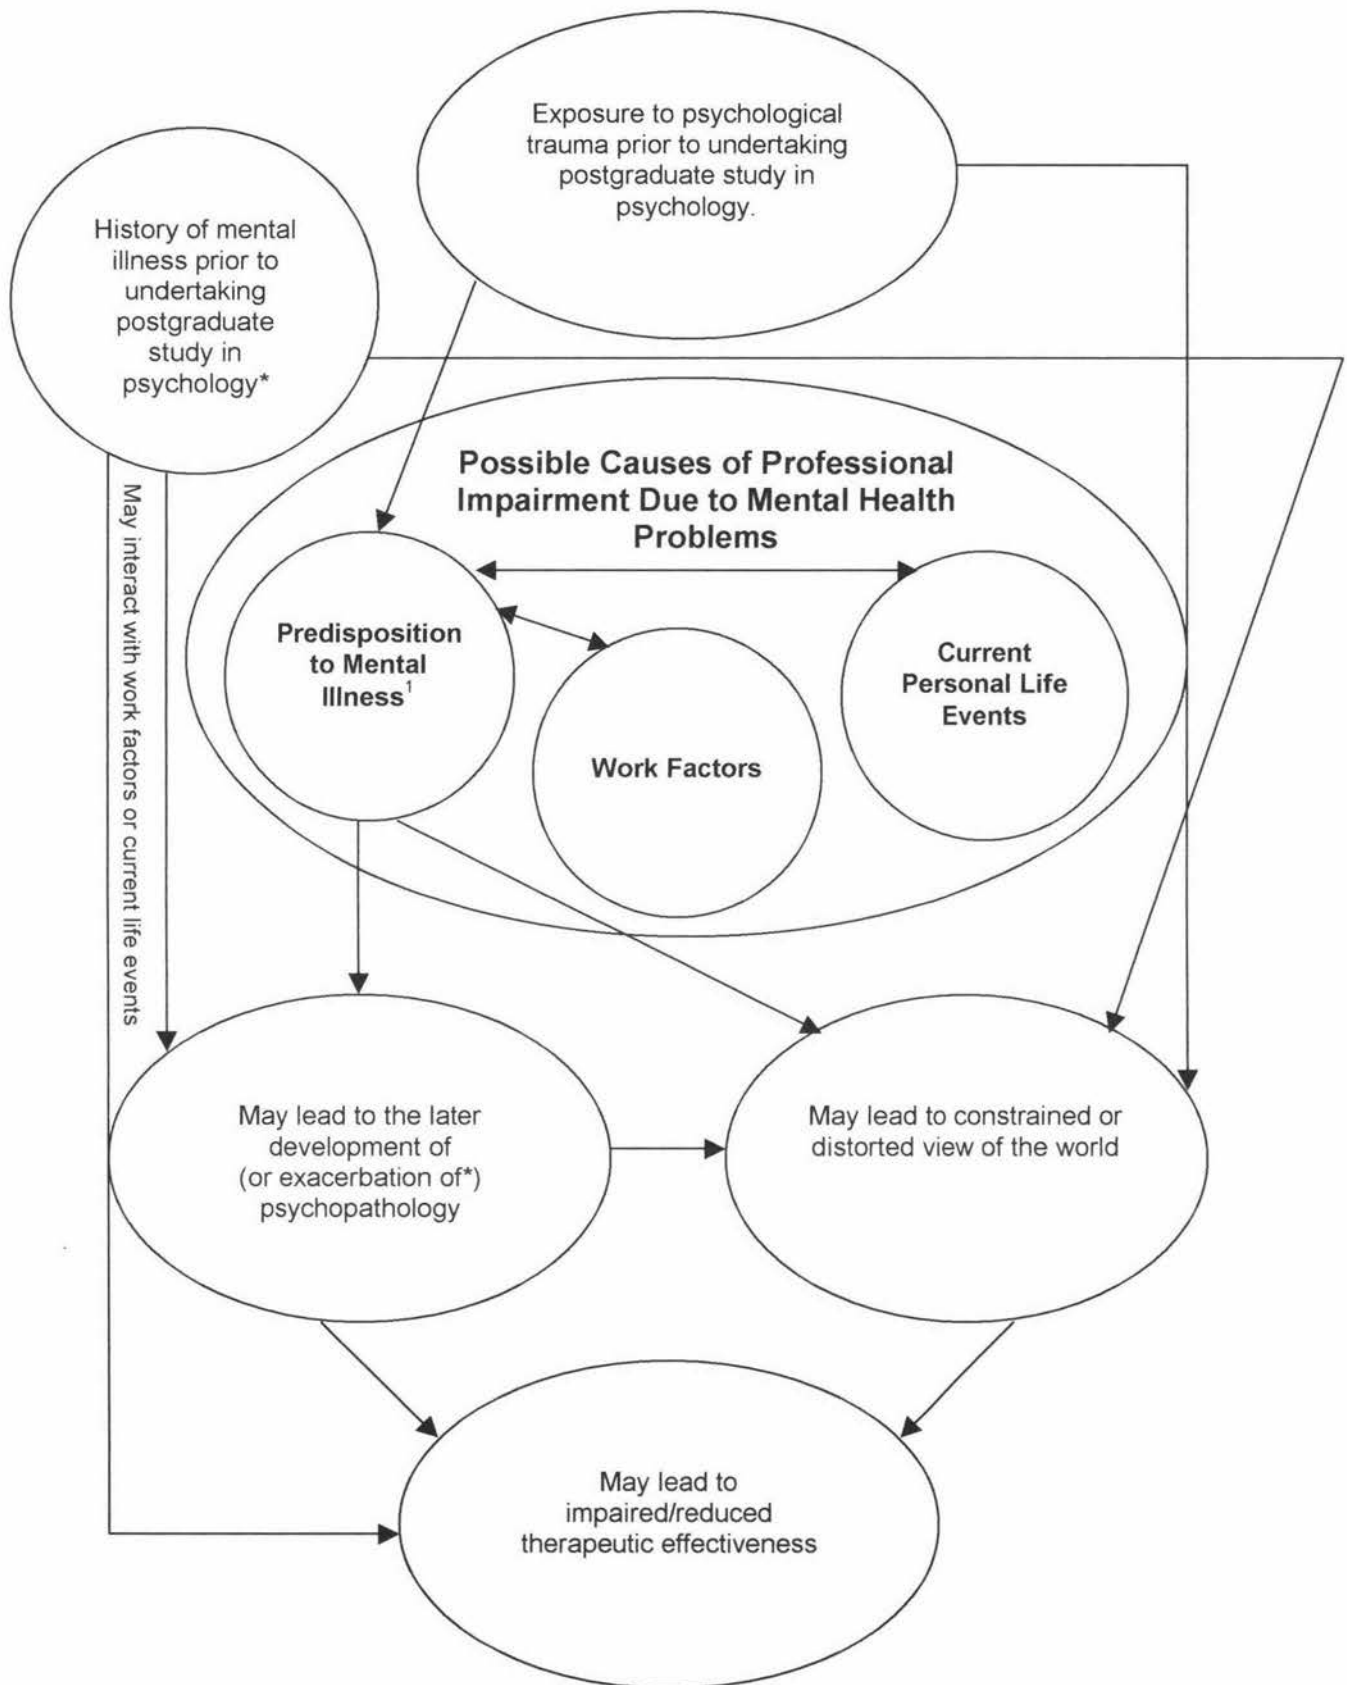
Exposure to psychological trauma prior to undertaking postgraduate study in psychology.

History of mental illness prior to undertaking postgraduate study in psychology*

May interact with work factors or current life events

Possible Causes of Professional Impairment Due to Mental Health Problems

Predisposition to Mental Illness$^1$

Work Factors

Current Personal Life Events

May lead to the later development of (or exacerbation of*) psychopathology

May lead to constrained or distorted view of the world

May lead to impaired/reduced therapeutic effectiveness